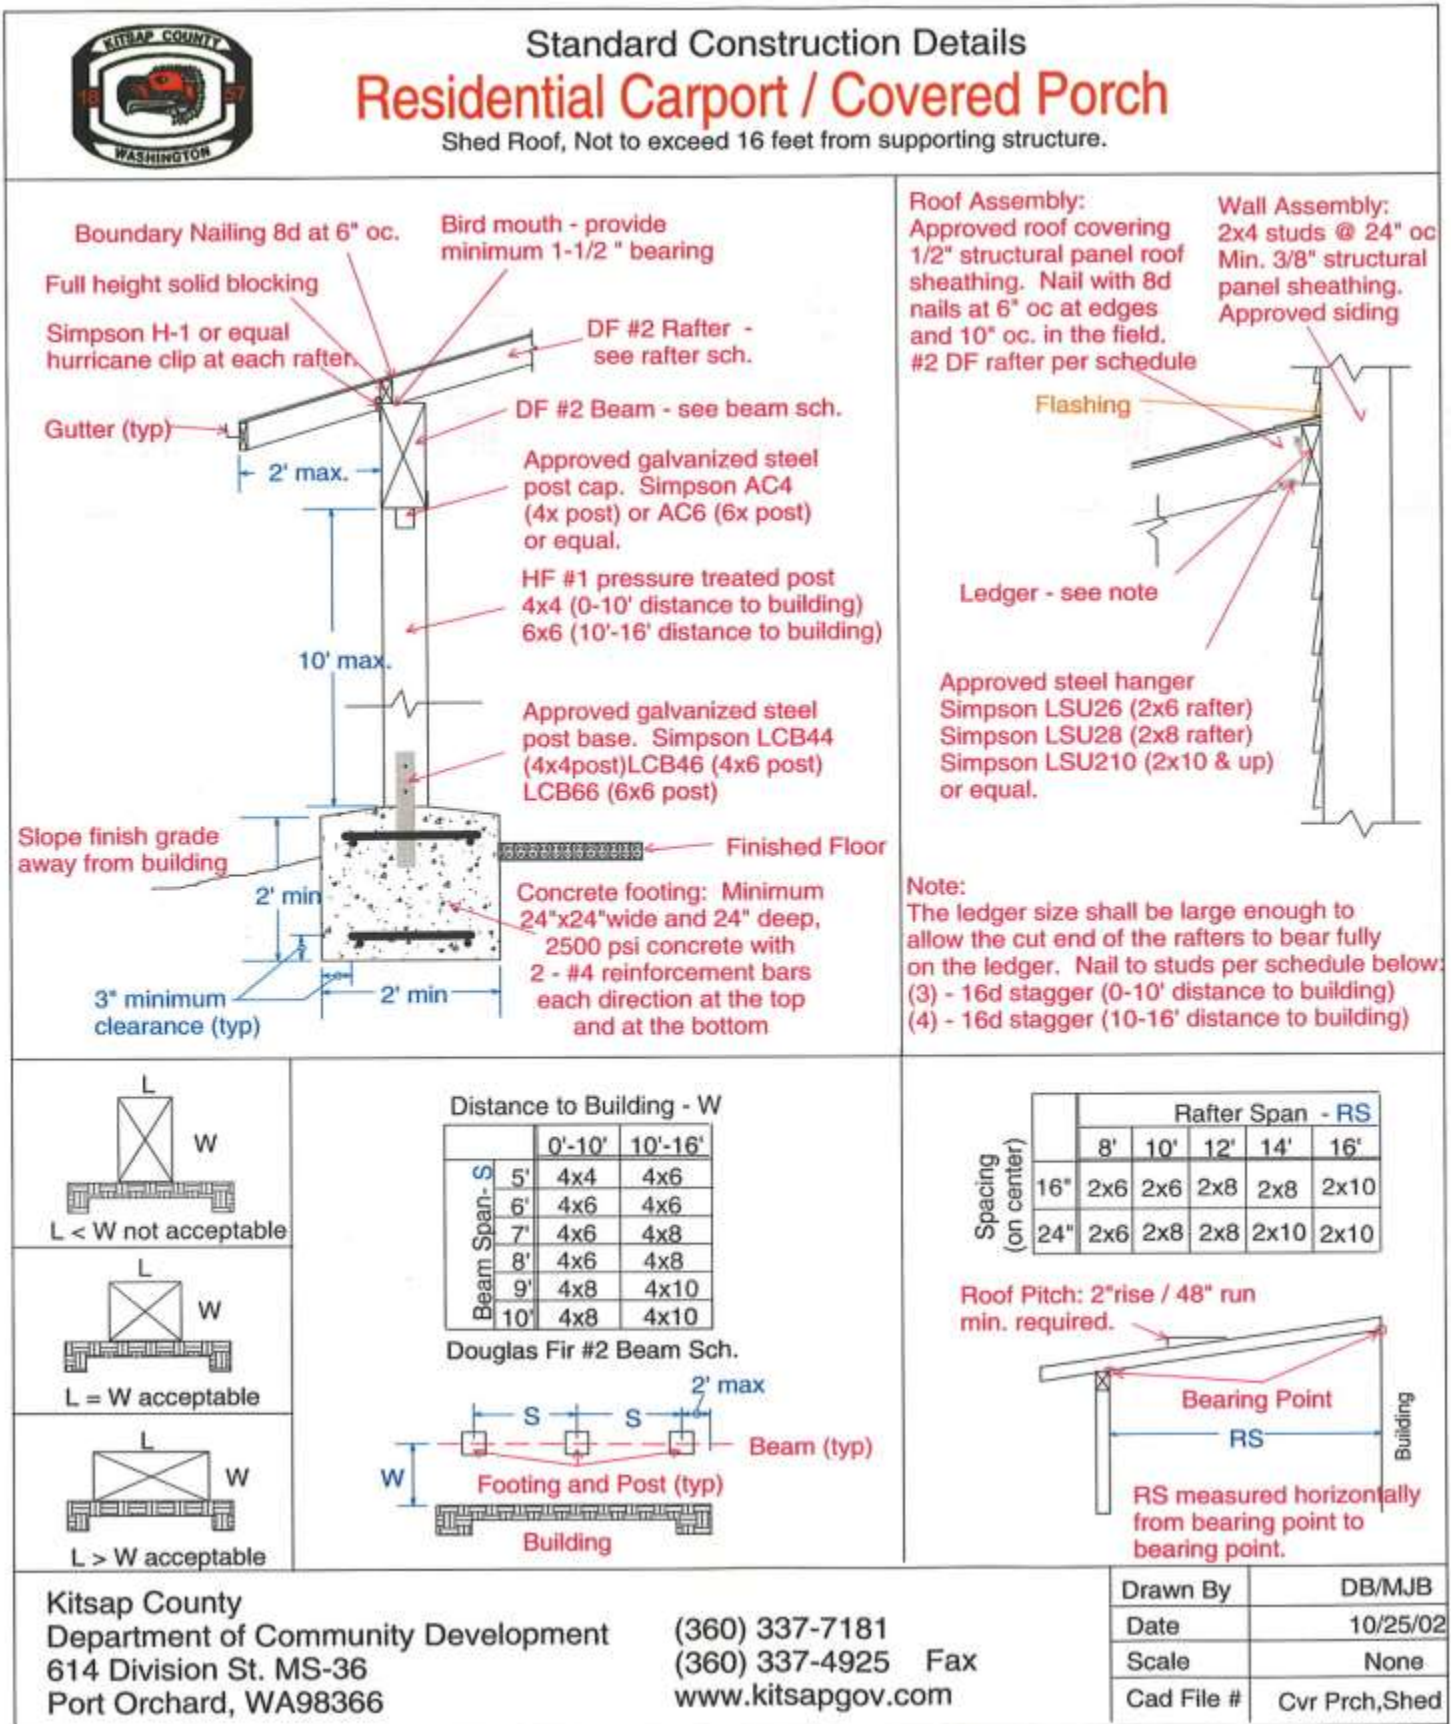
KITSAP COUNTY
18 57
WASHINGTON

Standard Construction Details
Residential Carport / Covered Porch
Shed Roof, Not to exceed 16 feet from supporting structure.

Boundary Nailing 8d at 6" oc.
Full height solid blocking
Simpson H-1 or equal hurricane clip at each rafter.
Gutter (typ)
2' max.
Bird mouth - provide minimum 1-1/2 " bearing
DF #2 Rafter - see rafter sch.
DF #2 Beam - see beam sch.
Approved galvanized steel post cap. Simpson AC4 (4x post) or AC6 (6x post) or equal.
HF #1 pressure treated post 4x4 (0-10' distance to building) 6x6 (10'-16' distance to building)
10' max.
Approved galvanized steel post base. Simpson LCB44 (4x4post)LCB46 (4x6 post) LCB66 (6x6 post)
Slope finish grade away from building
Finished Floor
2' min
Concrete footing: Minimum 24"x24"wide and 24" deep, 2500 psi concrete with 2 - #4 reinforcement bars each direction at the top and at the bottom
3" minimum clearance (typ)
2' min

Roof Assembly:
Approved roof covering 1/2" structural panel roof sheathing. Nail with 8d nails at 6" oc at edges and 10" oc. in the field. #2 DF rafter per schedule
Wall Assembly:
2x4 studs @ 24" oc
Min. 3/8" structural panel sheathing.
Approved siding
Flashing
Ledger - see note
Approved steel hanger
Simpson LSU26 (2x6 rafter)
Simpson LSU28 (2x8 rafter)
Simpson LSU210 (2x10 & up)
or equal.

Note:
The ledger size shall be large enough to allow the cut end of the rafters to bear fully on the ledger. Nail to studs per schedule below:
(3) - 16d stagger (0-10' distance to building)
(4) - 16d stagger (10-16' distance to building)

L
W
L < W not acceptable
L
W
L = W acceptable
L
W
L > W acceptable

Distance to Building - W

| Beam Span- S | 0'-10' | 10'-16' |
|---|---|---|
| 5' | 4x4 | 4x6 |
| 6' | 4x6 | 4x6 |
| 7' | 4x6 | 4x8 |
| 8' | 4x6 | 4x8 |
| 9' | 4x8 | 4x10 |
| 10' | 4x8 | 4x10 |

Douglas Fir #2 Beam Sch.

2' max
S S
W
Beam (typ)
Footing and Post (typ)
Building

Rafter Span - RS

| Spacing (on center) | 8' | 10' | 12' | 14' | 16' |
|---|---|---|---|---|---|
| 16" | 2x6 | 2x6 | 2x8 | 2x8 | 2x10 |
| 24" | 2x6 | 2x8 | 2x8 | 2x10 | 2x10 |

Roof Pitch: 2"rise / 48" run min. required.
Bearing Point
RS
Building
RS measured horizontally from bearing point to bearing point.

Kitsap County
Department of Community Development
614 Division St. MS-36
Port Orchard, WA98366

(360) 337-7181
(360) 337-4925 Fax
www.kitsapgov.com

| Drawn By | DB/MJB |
|---|---|
| Date | 10/25/02 |
| Scale | None |
| Cad File # | Cvr Prch,Shed |